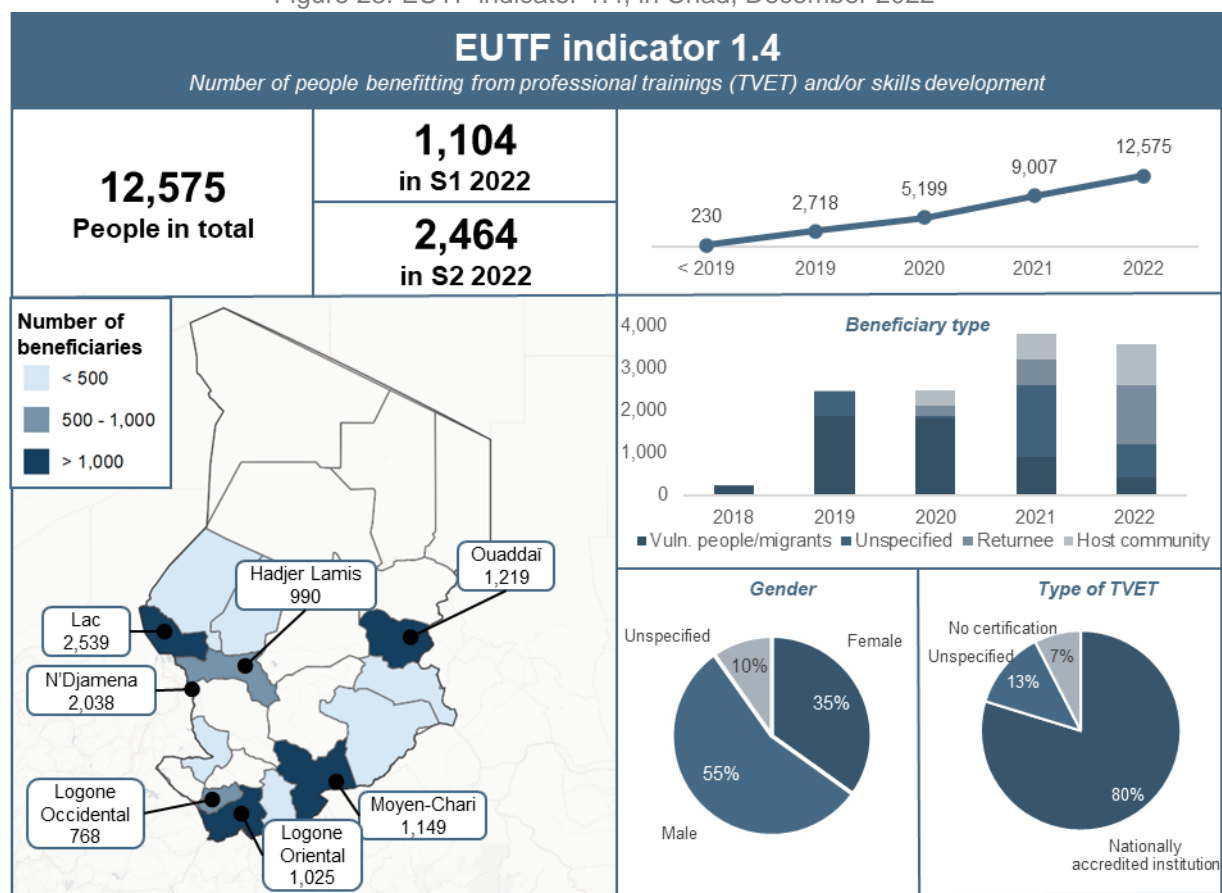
Figure 23: EUTF indicator 1.4, in Chad, December 2022

EUTF indicator 1.4
Number of people benefitting from professional trainings (TVET) and/or skills development

12,575
People in total

1,104
in S1 2022

2,464
in S2 2022

230
2,718
5,199
9,007
12,575
< 2019
2019
2020
2021
2022

Number of beneficiaries
< 500
500 - 1,000
> 1,000

Hadjer Lamis
990

Ouaddaï
1,219

Lac
2,539

N'Djamena
2,038

Logone Occidental
768

Logone Oriental
1,025

Moyen-Chari
1,149

Beneficiary type
4,000
3,000
2,000
1,000
0
2018
2019
2020
2021
2022
Vuln. people/migrants
Unspecified
Returnee
Host community

Gender
Unspecified
Female
10%
35%
55%
Male

Type of TVET
No certification
Unspecified
7%
13%
80%
Nationally accredited institution